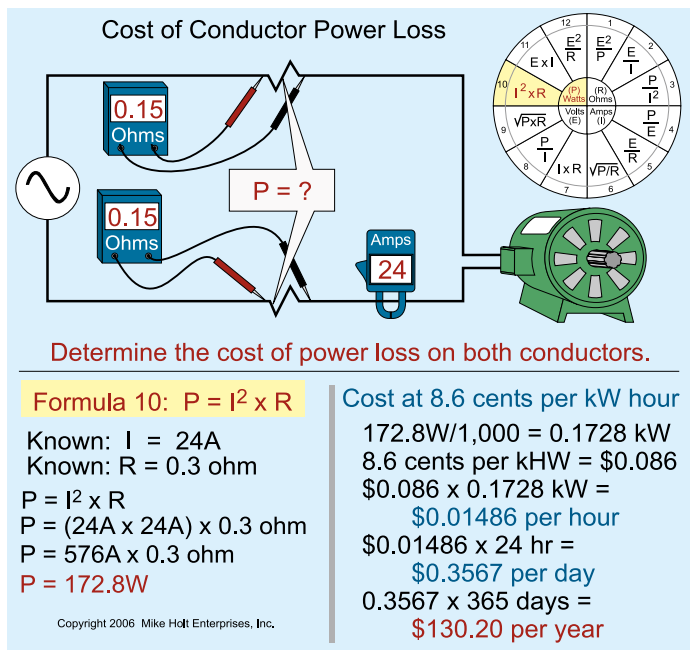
Cost of Conductor Power Loss

0.15
Ohms

0.15
Ohms

P = ?

Amps
24

12
1
2
3
4
5
6
7
8
9
10
11

$E \times I$
$\frac{E^2}{R}$
$\frac{E^2}{P}$
$\frac{E}{I}$
$\frac{P}{I^2}$
$\frac{P}{E}$
$\frac{E}{R}$
$\sqrt{P/R}$
$I \times R$
$\frac{P}{I}$
$\sqrt{P \times R}$
$I^2 \times R$
(P) Watts
(R) Ohms
Volts (E)
Amps (I)

Determine the cost of power loss on both conductors.

Formula 10: $P = I^2 \times R$

Known: I = 24A
Known: R = 0.3 ohm

$P = I^2 \times R$
P = (24A x 24A) x 0.3 ohm
P = 576A x 0.3 ohm
P = 172.8W

Copyright 2006 Mike Holt Enterprises, Inc.

Cost at 8.6 cents per kW hour

172.8W/1,000 = 0.1728 kW
8.6 cents per kHW = $0.086
$0.086 x 0.1728 kW =
$0.01486 per hour
$0.01486 x 24 hr =
$0.3567 per day
0.3567 x 365 days =
$130.20 per year